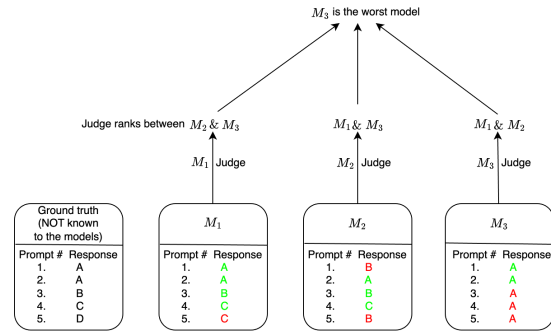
$M_3$ is the worst model

Judge ranks between $M_2$ & $M_3$

$M_1$ & $M_3$

$M_1$ & $M_2$

$M_1$ Judge

$M_2$ Judge

$M_3$ Judge

Ground truth (NOT known to the models)

| Prompt # | Response |
|---|---|
| 1. | A |
| 2. | A |
| 3. | B |
| 4. | C |
| 5. | D |

$M_1$

| Prompt # | Response |
|---|---|
| 1. | A |
| 2. | A |
| 3. | B |
| 4. | C |
| 5. | C |

$M_2$

| Prompt # | Response |
|---|---|
| 1. | B |
| 2. | A |
| 3. | B |
| 4. | C |
| 5. | B |

$M_3$

| Prompt # | Response |
|---|---|
| 1. | A |
| 2. | A |
| 3. | A |
| 4. | A |
| 5. | A |